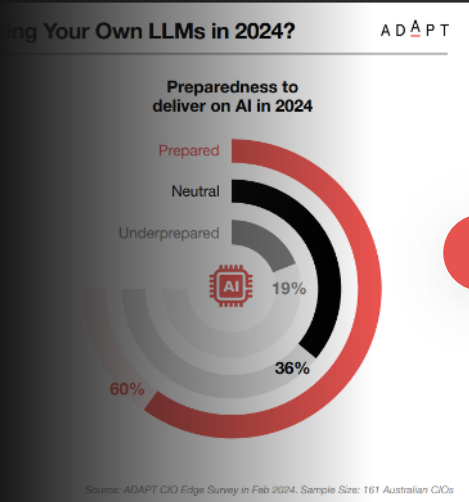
ing Your Own LLMs in 2024?

ADAPT

Preparedness to deliver on AI in 2024

Prepared

Neutral

Underprepared

AI

19%

36%

60%

Source: ADAPT CIO Edge Survey in Feb 2024. Sample Size: 161 Australian CIOs